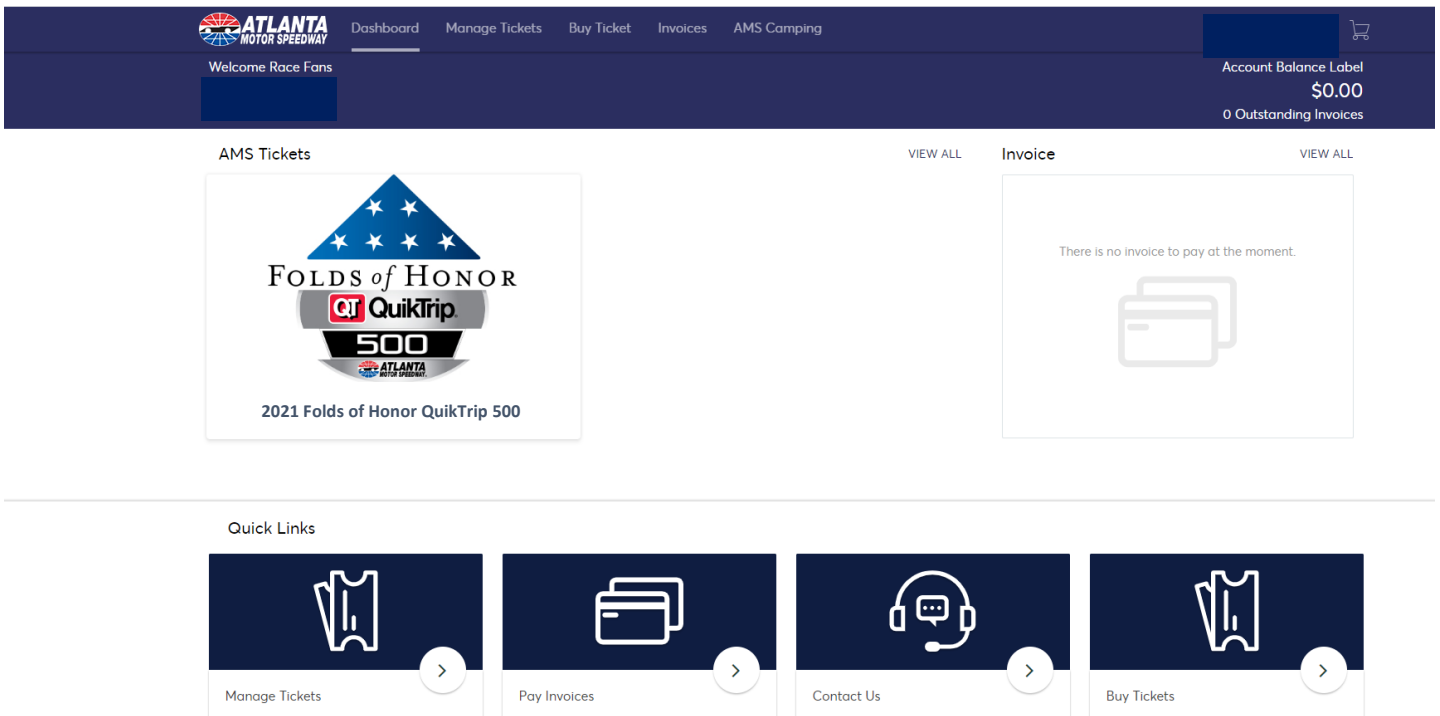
ATLANTA MOTOR SPEEDWAY Dashboard Manage Tickets Buy Ticket Invoices AMS Camping

Welcome Race Fans

Account Balance Label
$0.00
0 Outstanding Invoices

AMS Tickets VIEW ALL

FOLDS of HONOR
QT QuikTrip
500
ATLANTA MOTOR SPEEDWAY

2021 Folds of Honor QuikTrip 500

Invoice VIEW ALL

There is no invoice to pay at the moment.

Quick Links

Manage Tickets

Pay Invoices

Contact Us

Buy Tickets